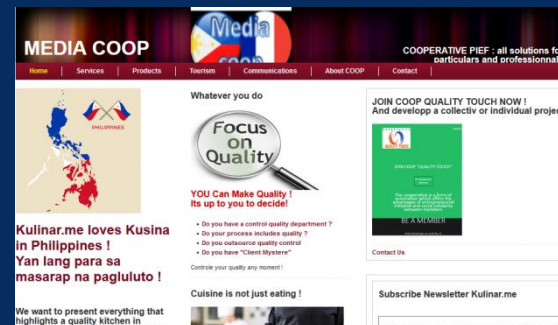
MEDIA COOP

Media coop

COOPERATIVE PIEF : all solutions fo particulars and professional

Home | Services | Products | Tourism | Communications | About COOP | Contact

PHILIPPINES

Kulinar.me loves Kusina in Philippines ! Yan lang para sa masarap na pagluluto !

We want to present everything that highlights a quality kitchen in

Whatever you do

Focus on Quality

YOU Can Make Quality ! Its up to you to decide!

• Do you have a control quality department ?
• Do your process includes quality ?
• Do you outsource quality control
• Do you have "Client Mystere"

Controle your quality any moment !

Cuisine is not just eating !

JOIN COOP QUALITY TOUCH NOW ! And developp a collectiv or individual proje

JOIN COOP "QUALITY TOUCH"

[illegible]

BE A MEMBER

Contact Us

Subscribe Newsletter Kulinar.me